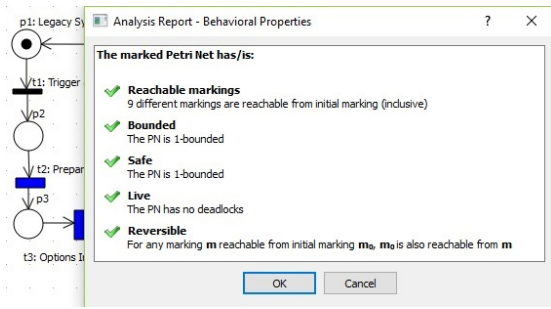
p1: Legacy Sy

t1: Trigger

p2

t2: Prepar

p3

t3: Options I

Analysis Report - Behavioral Properties

?

×

The marked Petri Net has/is:

Reachable markings
9 different markings are reachable from initial marking (inclusive)

Bounded
The PN is 1-bounded

Safe
The PN is 1-bounded

Live
The PN has no deadlocks

Reversible
For any marking **m** reachable from initial marking $\mathbf{m_0}$, $\mathbf{m_0}$ is also reachable from **m**

OK

Cancel